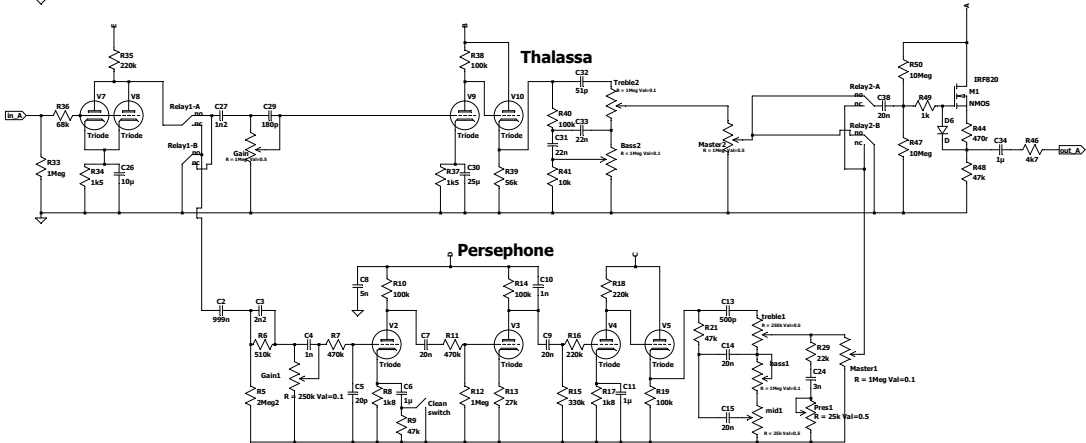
Thalassa

in_A
R36
68k
R33
1Meg
R35
220k
V7
Triode
V8
Triode
R34
1k5
C26
10µ
Relay1-A
no
nc
Relay1-B
no
nc
C27
1n2
C29
180p
Gain
R = 1Meg Val=0.5
R38
100k
V9
Triode
V10
Triode
R37
1k5
C30
25µ
R39
56k
C32
51p
Treble2
R = 1Meg Val=0.1
R40
100k
C33
22n
C31
22n
R41
10k
Bass2
R = 1Meg Val=0.1
Master2
R = 1Meg Val=0.5
Relay2-A
no
nc
Relay2-B
no
nc
C38
20n
R50
10Meg
R49
1k
M1
IRF820
NMOS
D6
D
R47
10Meg
R44
470r
C34
1µ
R46
4k7
out_A
R48
47k

Persephone

C2
999n
C3
2n2
R6
510k
R5
2Meg2
C4
1n
R7
470k
Gain1
R = 250k Val=0.1
C8
5n
R10
100k
V2
Triode
C5
20p
R8
1k8
C6
1µ
Clean
switch
R9
47k
C7
20n
R11
470k
R12
1Meg
R14
100k
C10
1n
V3
Triode
R13
27k
C9
20n
R16
220k
R15
330k
R18
220k
V4
Triode
V5
Triode
R17
1k8
C11
1µ
R19
100k
C13
500p
R21
47k
treble1
R = 250k Val=0.5
C14
20n
bass1
R = 1Meg Val=0.1
C15
20n
mid1
R = 25k Val=0.5
R29
22k
C24
3n
Pres1
R = 25k Val=0.5
Master1
R = 1Meg Val=0.1